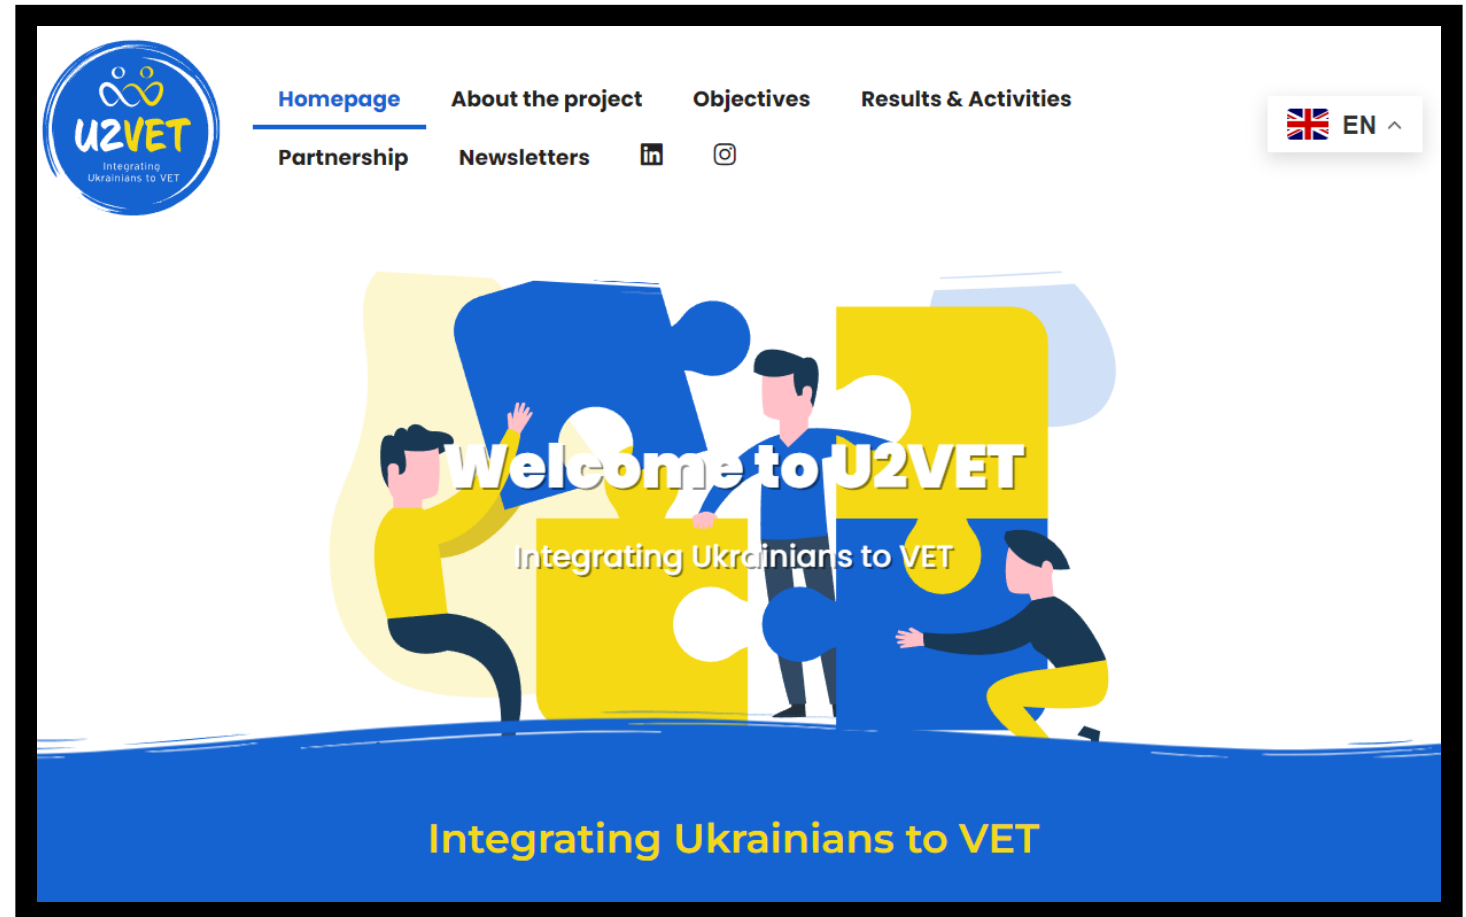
U2VET
Integrating Ukrainians to VET

Homepage About the project Objectives Results & Activities
Partnership Newsletters

EN

Welcome to U2VET

Integrating Ukrainians to VET

Integrating Ukrainians to VET